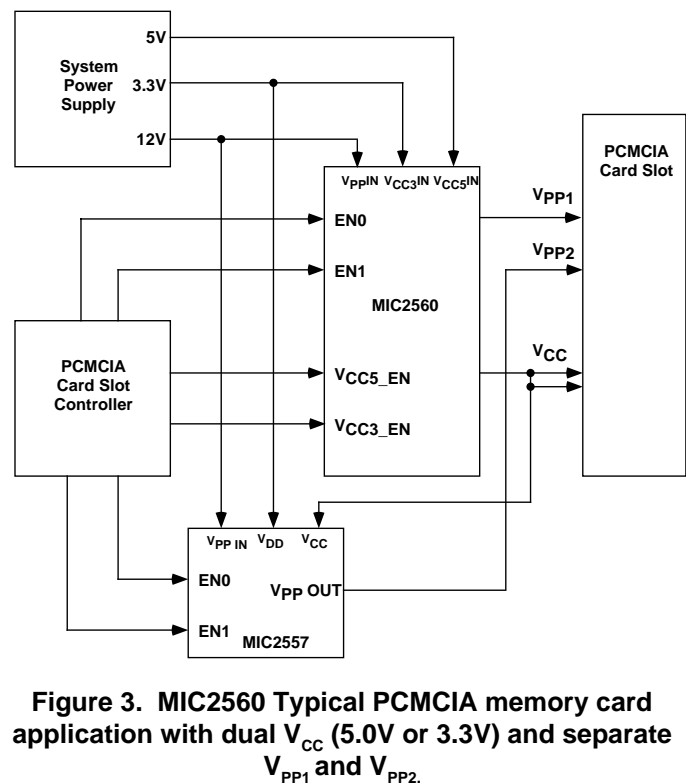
System Power Supply

5V

3.3V

12V

$V_{PP}IN$ $V_{CC3}IN$ $V_{CC5}IN$

PCMCIA Card Slot

EN0

$V_{PP1}$

$V_{PP2}$

EN1

MIC2560

PCMCIA Card Slot Controller

$V_{CC}$

$V_{CC5\_EN}$

$V_{CC3\_EN}$

$V_{PP\ IN}$ $V_{DD}$ $V_{CC}$

EN0

$V_{PP}$ OUT

EN1

MIC2557

Figure 3. MIC2560 Typical PCMCIA memory card application with dual $V_{CC}$ (5.0V or 3.3V) and separate $V_{PP1}$ and $V_{PP2.}$